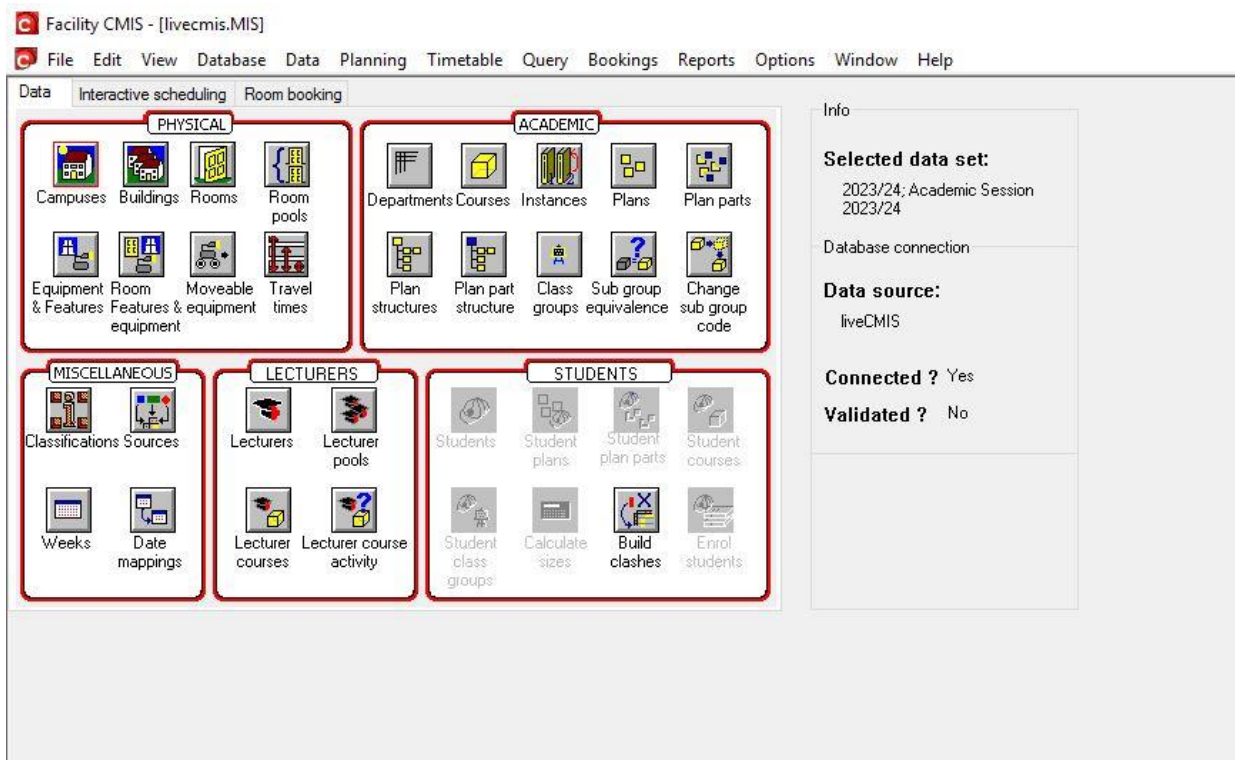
Facility CMIS - [livecmis.MIS]

File Edit View Database Data Planning Timetable Query Bookings Reports Options Window Help

Data Interactive scheduling Room booking

PHYSICAL

Campuses Buildings Rooms Room pools

Equipment & Features Room Features & equipment Moveable equipment Travel times

ACADEMIC

Departments Courses Instances Plans Plan parts

Plan structures Plan part structure Class groups Sub group equivalence Change sub group code

MISCELLANEOUS

Classifications Sources

Weeks Date mappings

LECTURERS

Lecturers Lecturer pools

Lecturer courses Lecturer course activity

STUDENTS

Students Student plans Student plan parts Student courses

Student class groups Calculate sizes Build clashes Enrol students

Info

Selected data set:

2023/24; Academic Session 2023/24

Database connection

Data source:

liveCMIS

Connected ? Yes

Validated ? No